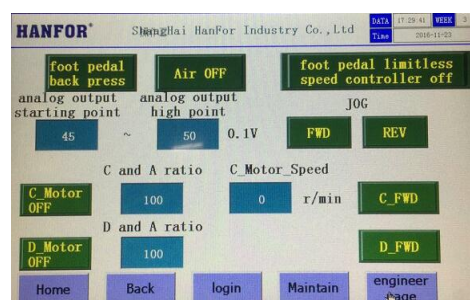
HANFOR® ShangHai HanFor Industry Co., Ltd DATA 17:29:41 WEEK 3
Time 2016-11-23

foot pedal back press

Air OFF

foot pedal limitless speed controller off

analog output starting point

analog output high point

JOG

45 ~ 50 0.1V

FWD

REV

C and A ratio

C_Motor_Speed

C_Motor OFF

100

0

r/min

C_FWD

D and A ratio

D_Motor OFF

100

D_FWD

Home

Back

login

Maintain

engineer page